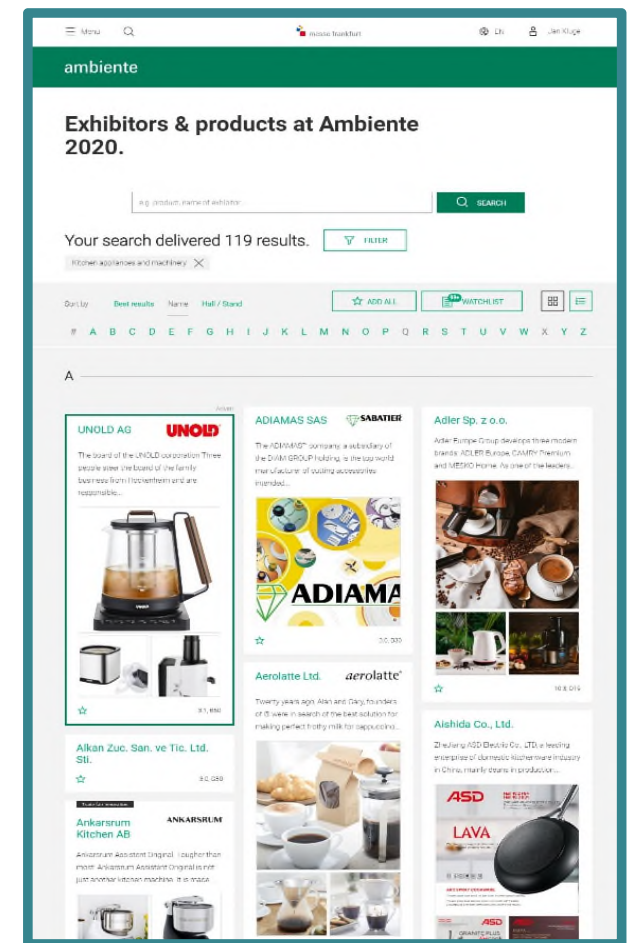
Menu

messe frankfurt

EN

Jan Kluge

ambiente

Exhibitors & products at Ambiente 2020.

e.g. product, name of exhibitor

SEARCH

Your search delivered 119 results.

FILTER

Kitchen appliances and machinery

Sort by Best results Name Hall / Stand

ADD ALL

WATCHLIST

# A B C D E F G H I J K L M N O P Q R S T U V W X Y Z

A

Advert

UNOLD AG

UNOLD

The board of the UNOLD corporation Three people steer the board of the family business from Hockenheim and are responsible...

3.1, B50

ADIAMAS SAS

SABATIER

The ADIAMAS™ company a subsidiary of the DIAM GROUP holding, is the top world manufacturer of cutting accessories invented...

ADIAMA

3.0, D20

Adler Sp. z o.o.

Adler Europe Group develops three modern brands: ADLER Europe, CAMRY Premium and MESKO Home. As one of the leaders...

10.0, D15

Alkan Zuc. San. ve Tic. Ltd. Sti.

3.0, C50

Aerolatte Ltd.

aerolatte

Twenty years ago, Alan and Gary, founders of ® were in search of the best solution for making perfect frothy milk for cappuccino...

Aishida Co., Ltd.

Zhejiang ASD Electric Co., LTD, a leading enterprise of domestic kitchenware industry in China, mainly deals in production...

ASD

LAVA

ASD

Ankarsrum Kitchen AB

ANKARSRUM

Ankarsrum Assistent Original. Tougher than most. Ankarsrum Assistent Original is not just another kitchen machine. It is made...